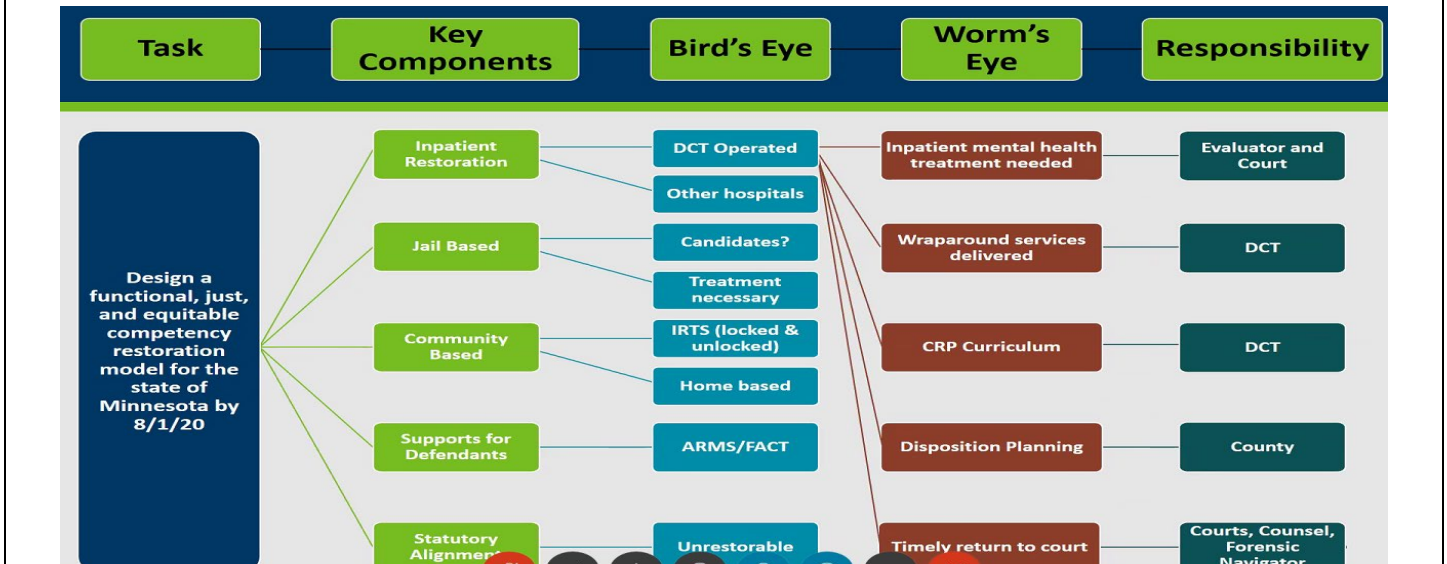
Task

Key Components

Bird's Eye

Worm's Eye

Responsibility

Design a functional, just, and equitable competency restoration model for the state of Minnesota by 8/1/20

Inpatient Restoration

Jail Based

Community Based

Supports for Defendants

Statutory Alignment

DCT Operated

Other hospitals

Candidates?

Treatment necessary

IRTS (locked & unlocked)

Home based

ARMS/FACT

Unrestorable

Inpatient mental health treatment needed

Wraparound services delivered

CRP Curriculum

Disposition Planning

Timely return to court

Evaluator and Court

DCT

DCT

County

Courts, Counsel, Forensic Navigator